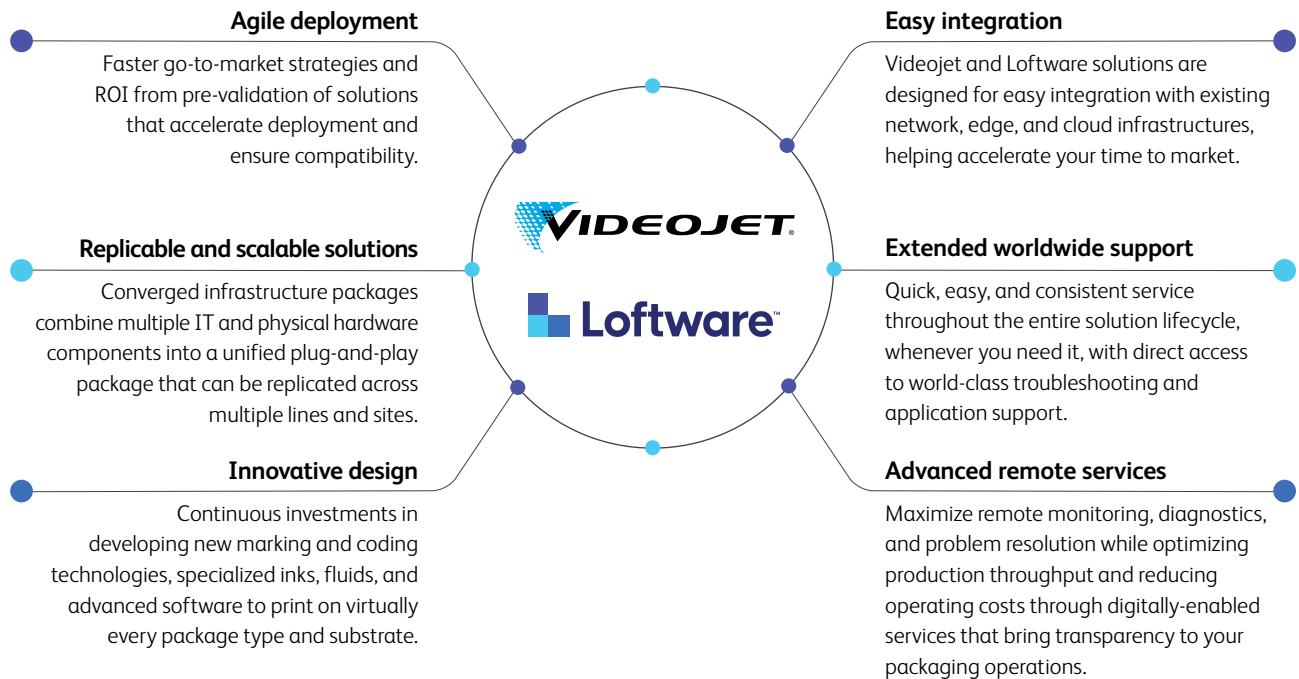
Agile deployment

Faster go-to-market strategies and ROI from pre-validation of solutions that accelerate deployment and ensure compatibility.

Replicable and scalable solutions

Converged infrastructure packages combine multiple IT and physical hardware components into a unified plug-and-play package that can be replicated across multiple lines and sites.

Innovative design

Continuous investments in developing new marking and coding technologies, specialized inks, fluids, and advanced software to print on virtually every package type and substrate.

VIDEOJET®

Loftware™

Easy integration

Videojet and Loftware solutions are designed for easy integration with existing network, edge, and cloud infrastructures, helping accelerate your time to market.

Extended worldwide support

Quick, easy, and consistent service throughout the entire solution lifecycle, whenever you need it, with direct access to world-class troubleshooting and application support.

Advanced remote services

Maximize remote monitoring, diagnostics, and problem resolution while optimizing production throughput and reducing operating costs through digitally-enabled services that bring transparency to your packaging operations.